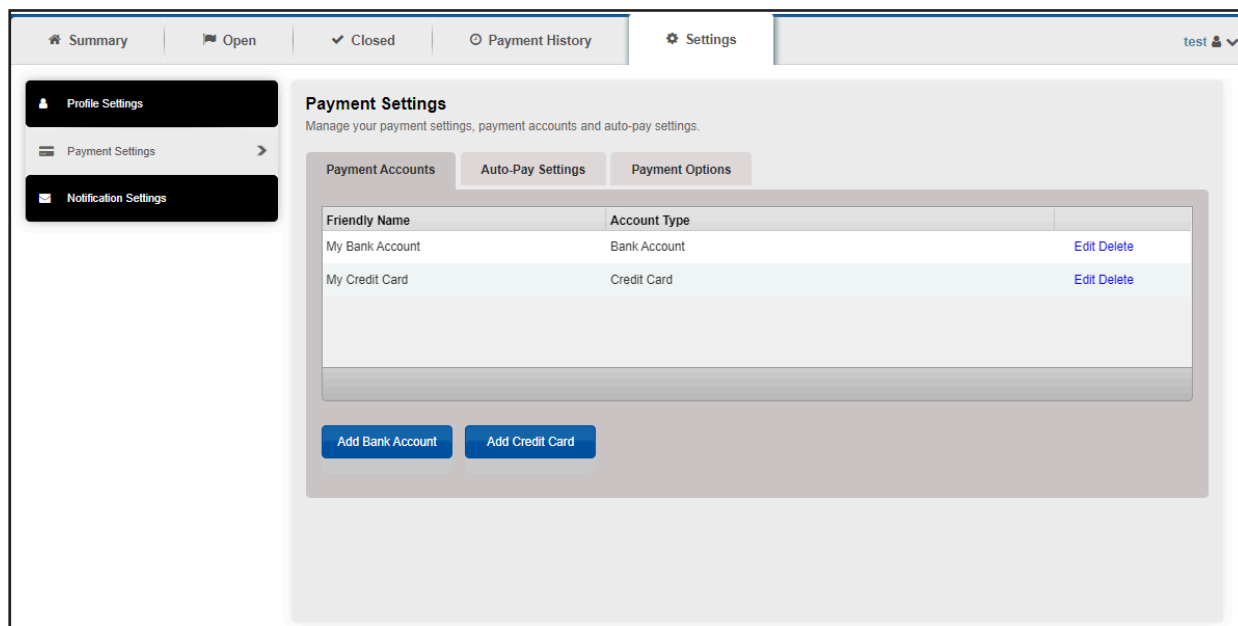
Summary | Open | Closed | Payment History | Settings

test

Profile Settings

Payment Settings

Notification Settings

Payment Settings

Manage your payment settings, payment accounts and auto-pay settings.

Payment Accounts | Auto-Pay Settings | Payment Options

| Friendly Name | Account Type | |
|---|---|---|
| My Bank Account | Bank Account | Edit Delete |
| My Credit Card | Credit Card | Edit Delete |

Add Bank Account

Add Credit Card